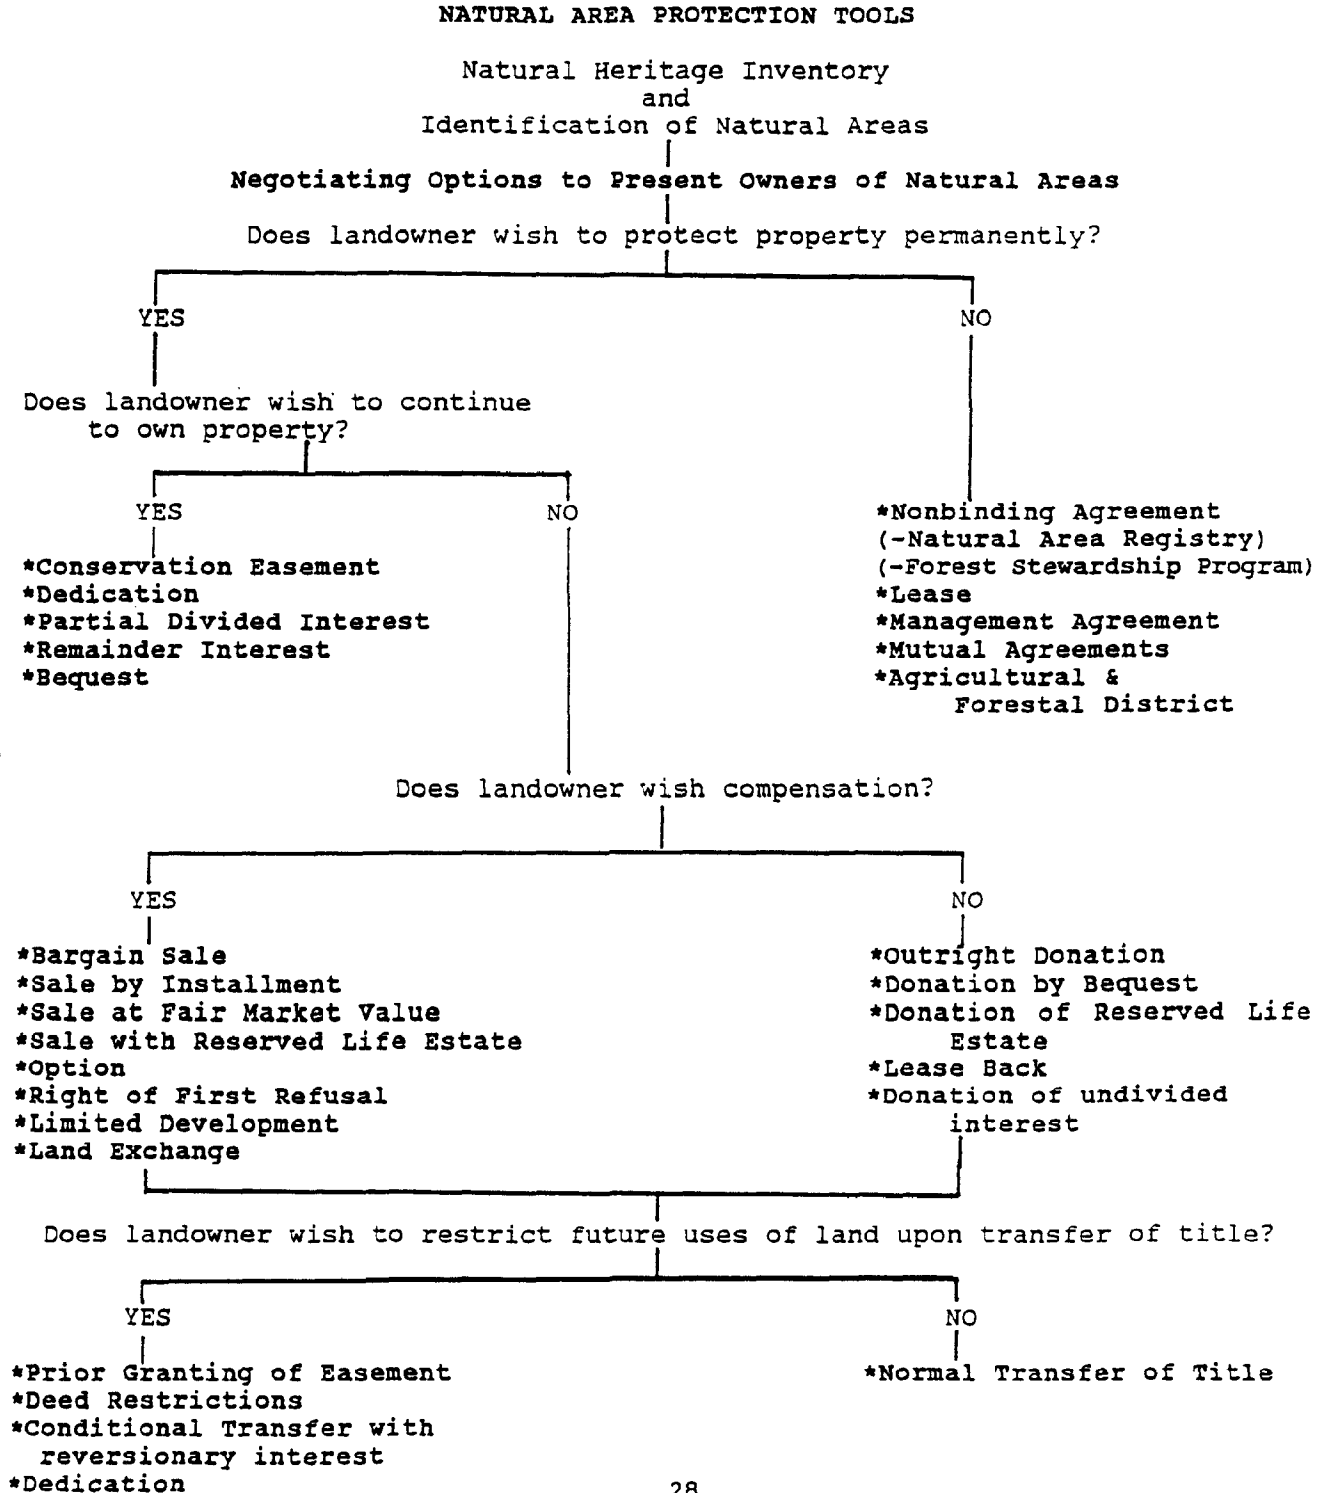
NATURAL AREA PROTECTION TOOLS

Natural Heritage Inventory
and
Identification of Natural Areas

Negotiating Options to Present Owners of Natural Areas

Does landowner wish to protect property permanently?

YES

Does landowner wish to continue to own property?

YES

*Conservation Easement
*Dedication
*Partial Divided Interest
*Remainder Interest
*Bequest

NO

NO

*Nonbinding Agreement
(-Natural Area Registry)
(-Forest Stewardship Program)
*Lease
*Management Agreement
*Mutual Agreements
*Agricultural & Forestal District

Does landowner wish compensation?

YES

*Bargain Sale
*Sale by Installment
*Sale at Fair Market Value
*Sale with Reserved Life Estate
*Option
*Right of First Refusal
*Limited Development
*Land Exchange

NO

*Outright Donation
*Donation by Bequest
*Donation of Reserved Life Estate
*Lease Back
*Donation of undivided interest

Does landowner wish to restrict future uses of land upon transfer of title?

YES

*Prior Granting of Easement
*Deed Restrictions
*Conditional Transfer with reversionary interest
*Dedication

NO

*Normal Transfer of Title

28